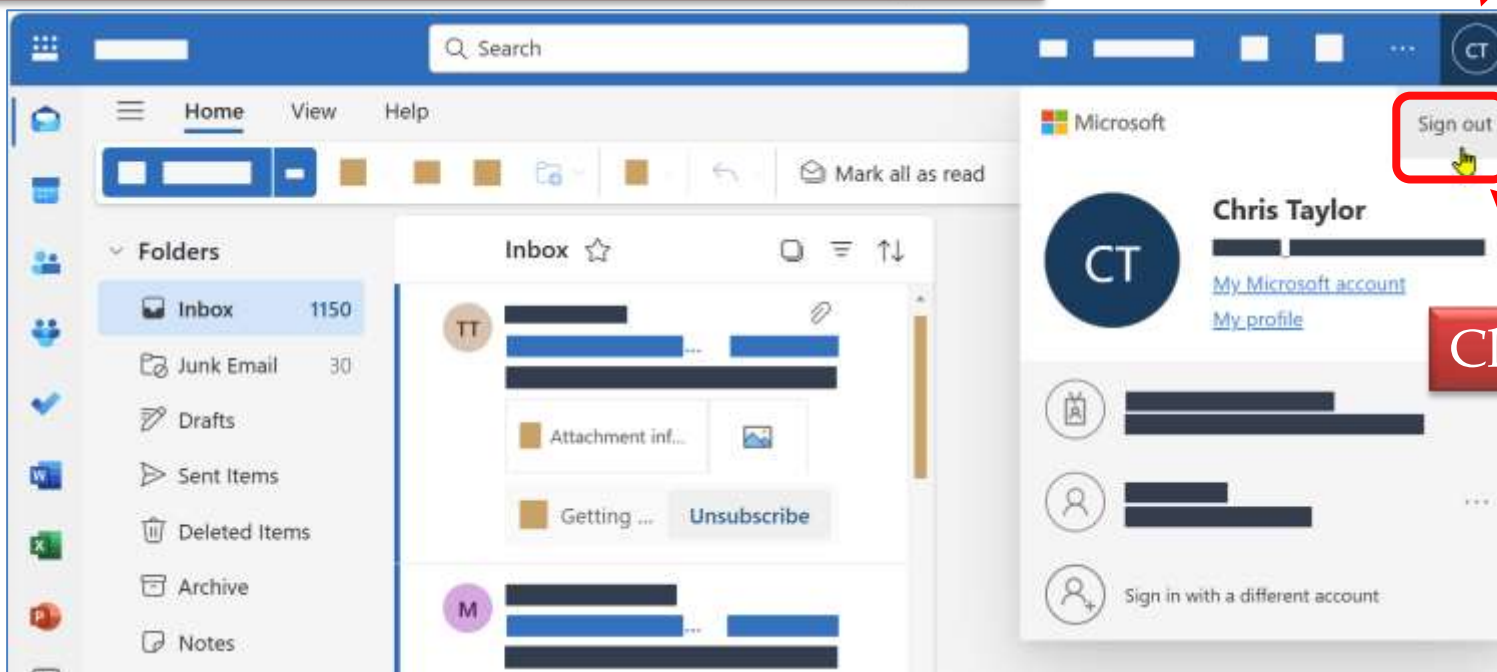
Search

CT

Home View Help

Mark all as read

Microsoft

Sign out

Chris Taylor

My Microsoft account

My profile

CT

Folders

Inbox 1150

Junk Email 30

Drafts

Sent Items

Deleted Items

Archive

Notes

Inbox

TT

Attachment inf...

Getting ...

Unsubscribe

M

Sign in with a different account

Cl